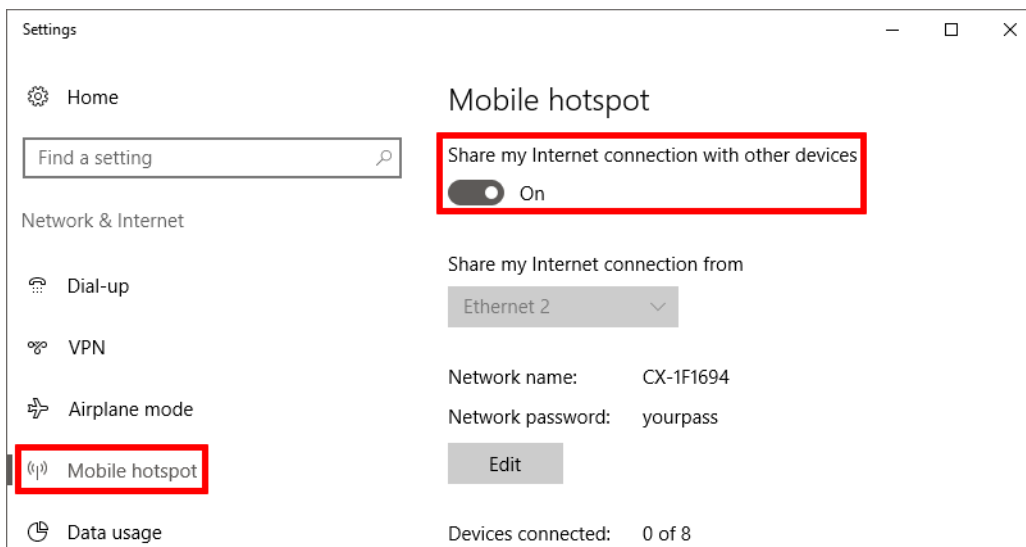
Settings

Home

Find a setting

Network & Internet

Dial-up

VPN

Airplane mode

Mobile hotspot

Data usage

Mobile hotspot

Share my Internet connection with other devices

On

Share my Internet connection from

Ethernet 2

Network name: CX-1F1694

Network password: yourpass

Edit

Devices connected: 0 of 8